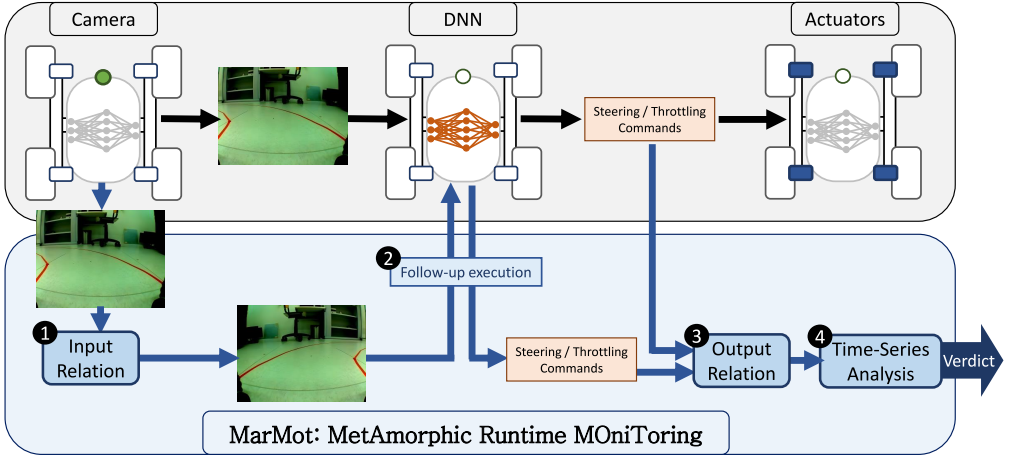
Camera

DNN

Actuators

Steering / Throttling Commands

2 Follow-up execution

1 Input Relation

Steering / Throttling Commands

3 Output Relation

4 Time-Series Analysis

Verdict

MarMot: MetAmorphic Runtime MOniToring